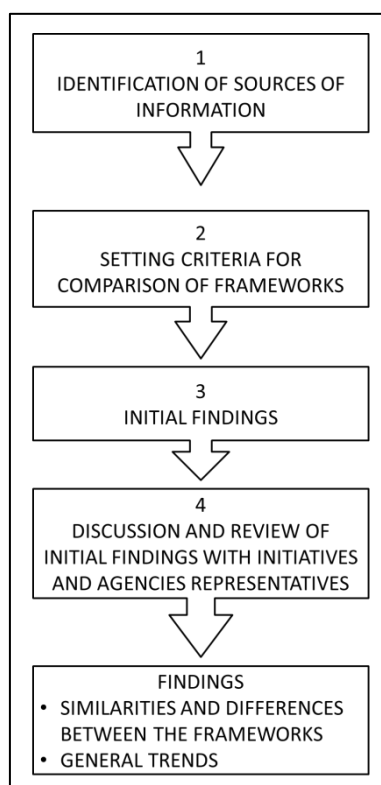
1
IDENTIFICATION OF SOURCES OF INFORMATION

2
SETTING CRITERIA FOR COMPARISON OF FRAMEWORKS

3
INITIAL FINDINGS

4
DISCUSSION AND REVIEW OF INITIAL FINDINGS WITH INITIATIVES AND AGENCIES REPRESENTATIVES

FINDINGS
• SIMILARITIES AND DIFFERENCES BETWEEN THE FRAMEWORKS
• GENERAL TRENDS